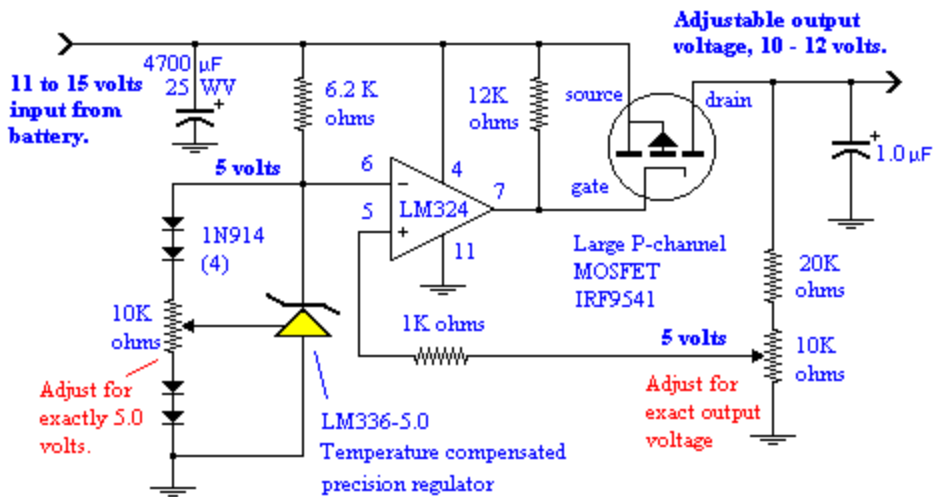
Adjustable output voltage, 10 - 12 volts.

11 to 15 volts input from battery.

4700 µF
25 WV

6.2 K ohms

12K ohms

source

drain

5 volts

6

4

7

gate

$1.0\mu F$

5

LM324

1N914
(4)

11

Large P-channel MOSFET IRF9541

10K ohms

20K ohms

1K ohms

5 volts

10K ohms

Adjust for exactly 5.0 volts.

Adjust for exact output voltage

LM336-5.0
Temperature compensated precision regulator